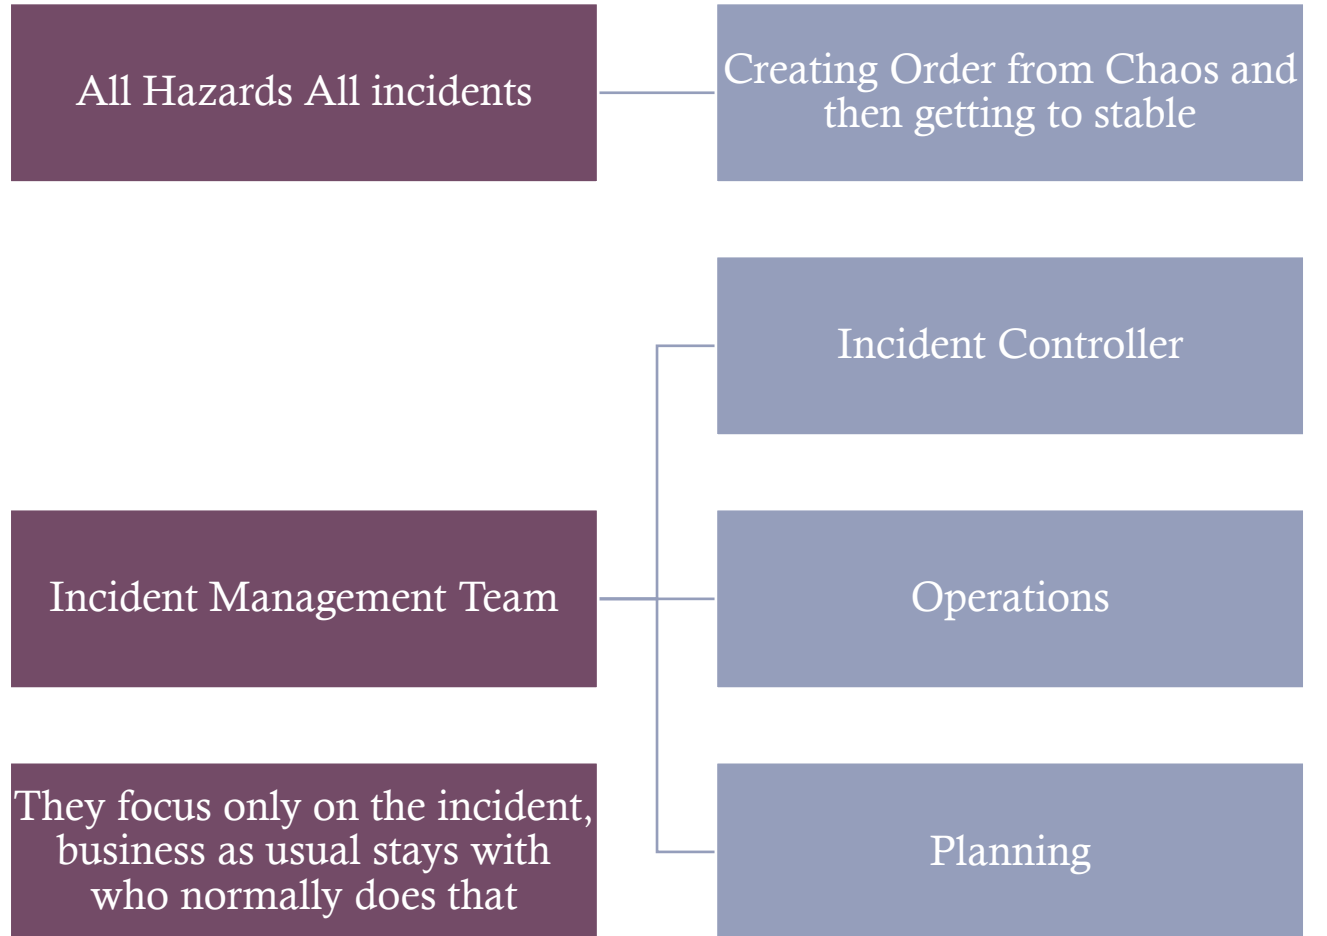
All Hazards All incidents

Creating Order from Chaos and then getting to stable

Incident Controller

Incident Management Team

Operations

They focus only on the incident, business as usual stays with who normally does that

Planning